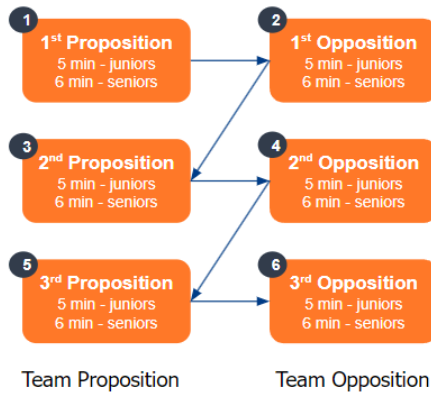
1
1st Proposition
5 min - juniors
6 min - seniors

2
1st Opposition
5 min - juniors
6 min - seniors

3
2nd Proposition
5 min - juniors
6 min - seniors

4
2nd Opposition
5 min - juniors
6 min - seniors

5
3rd Proposition
5 min - juniors
6 min - seniors

6
3rd Opposition
5 min - juniors
6 min - seniors

Team Proposition

Team Opposition